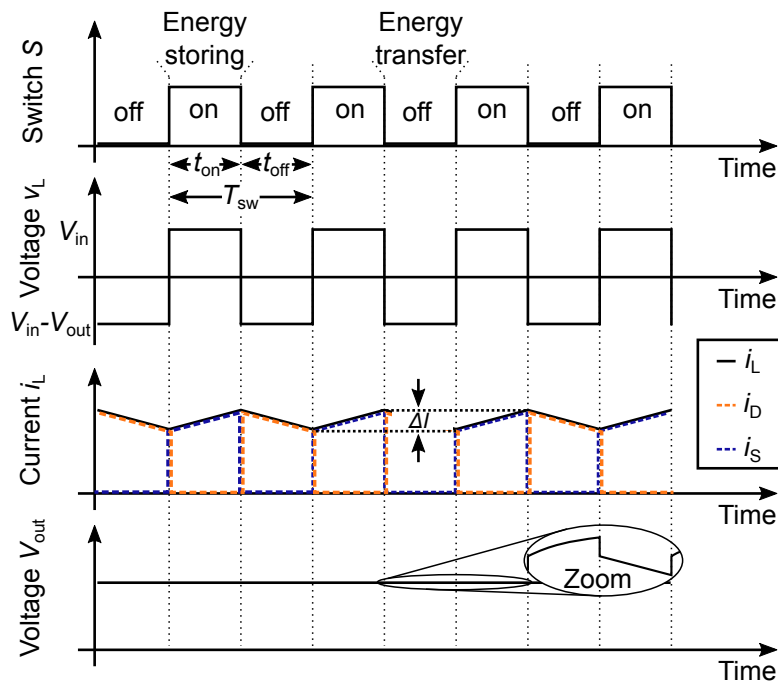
Energy storing

Energy transfer

Switch $S$

off on off on off on off on

Time

$t_{on}$ $t_{off}$

$T_{sw}$

Voltage $v_L$

$V_{in}$

$V_{in}$-$V_{out}$

Time

$i_L$

$i_D$

$i_S$

Current $i_L$

$\Delta I$

Time

Voltage $V_{out}$

Zoom

Time